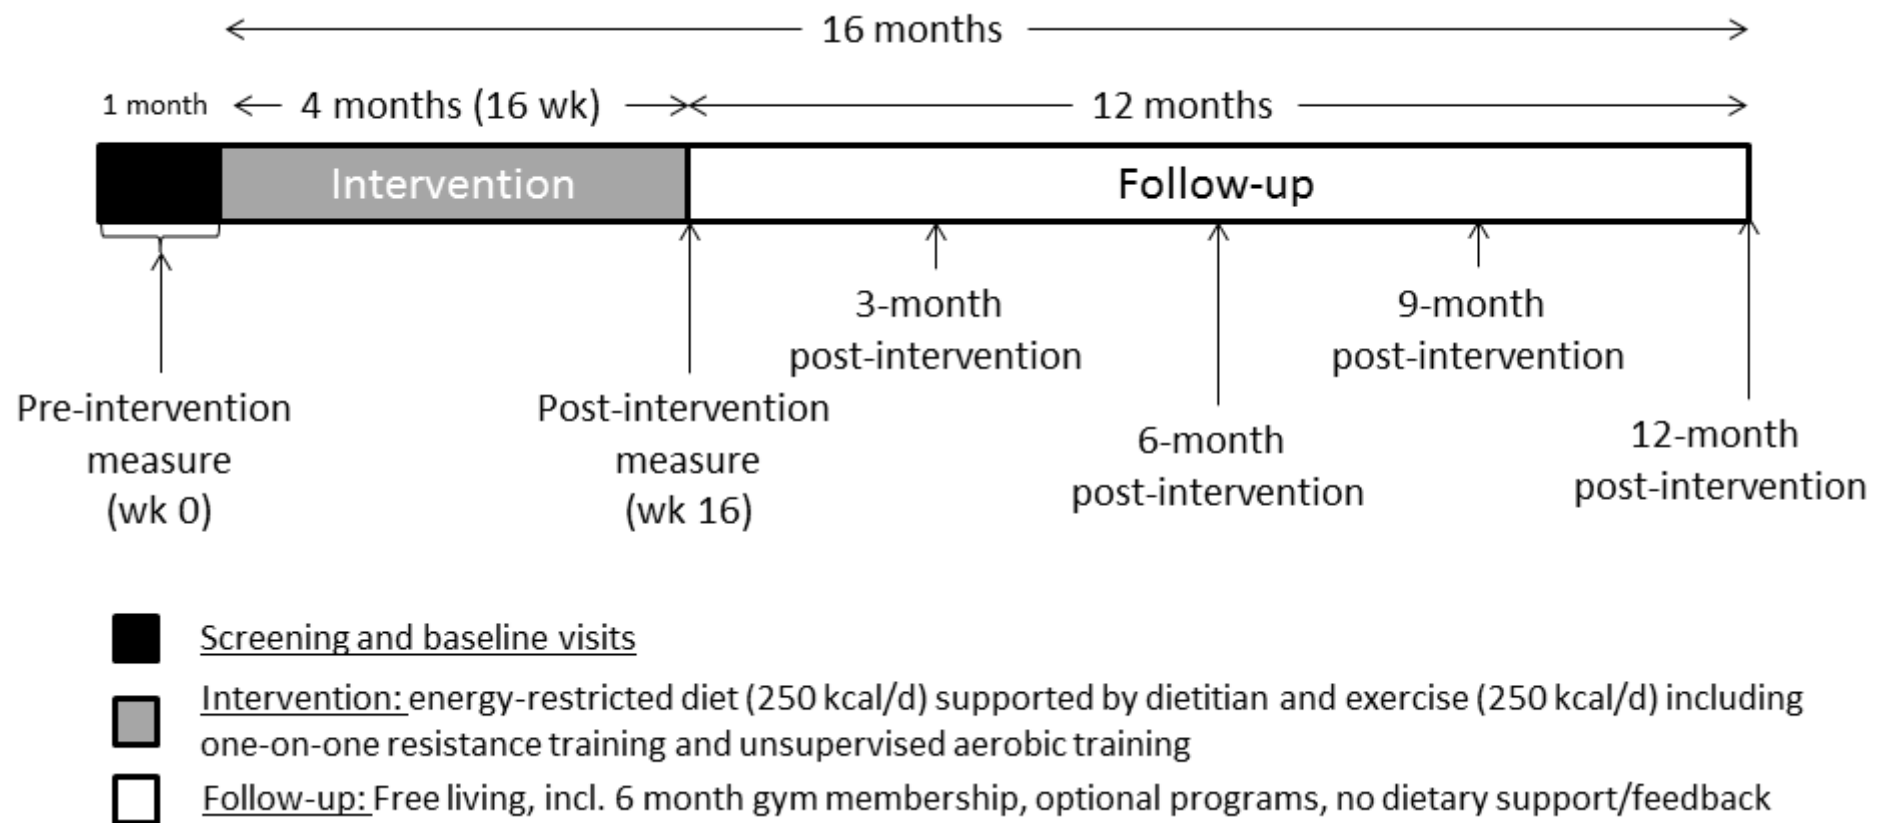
16 months

1 month 4 months (16 wk) 12 months

Intervention

Follow-up

Pre-intervention measure (wk 0)

Post-intervention measure (wk 16)

3-month post-intervention

6-month post-intervention

9-month post-intervention

12-month post-intervention

Screening and baseline visits

Intervention: energy-restricted diet (250 kcal/d) supported by dietitian and exercise (250 kcal/d) including one-on-one resistance training and unsupervised aerobic training

Follow-up: Free living, incl. 6 month gym membership, optional programs, no dietary support/feedback